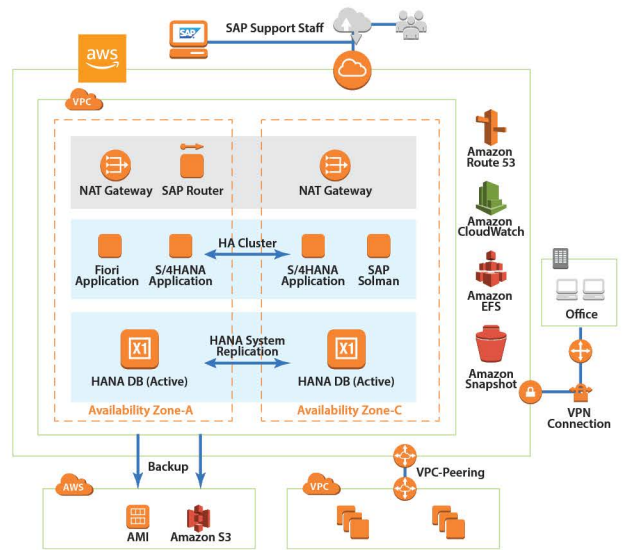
SAP

SAP Support Staff

aws

VPC

NAT Gateway

SAP Router

NAT Gateway

HA Cluster

Fiori Application

S/4HANA Application

S/4HANA Application

SAP Solman

HANA System Replication

X1

HANA DB (Active)

X1

HANA DB (Active)

Availability Zone-A

Availability Zone-C

Amazon Route 53

Amazon CloudWatch

Amazon EFS

Amazon Snapshot

Office

VPN Connection

Backup

AWS

AMI

Amazon S3

VPC-Peering

VPC